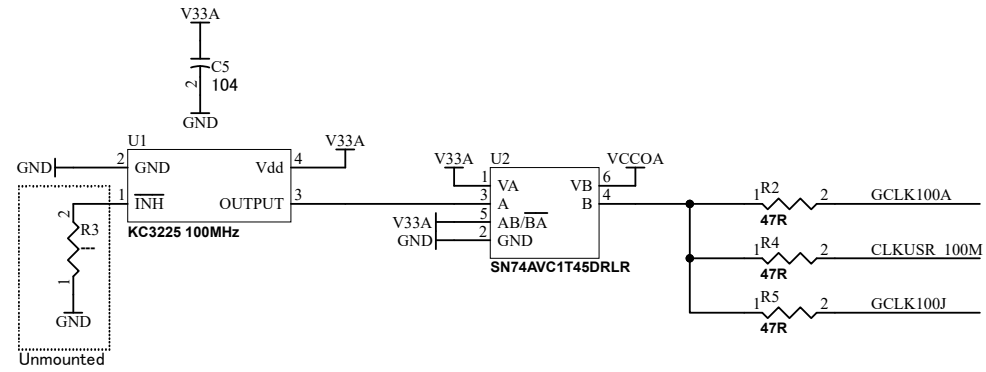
V33A
1
C5
2
104
GND

U1
GND
2
GND
1
$\overline{INH}$
Vdd
4
OUTPUT
3
V33A
KC3225 100MHz

2
R3
---
1
GND
Unmounted

V33A
U2
1
VA
3
A
V33A
5
AB/$\overline{BA}$
GND
2
GND
VB
6
B
4
VCCOA
SN74AVC1T45DRLR

1
R2
2
47R
GCLK100A
1
R4
2
47R
CLKUSR_100M
1
R5
2
47R
GCLK100J